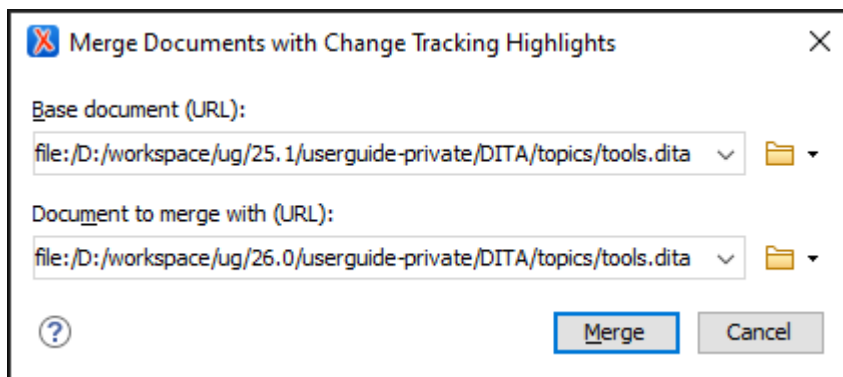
Merge Documents with Change Tracking Highlights

Base document (URL):

file:/D:/workspace/ug/25.1/userguide-private/DITA/topics/tools.dita

Document to merge with (URL):

file:/D:/workspace/ug/26.0/userguide-private/DITA/topics/tools.dita

?

Merge

Cancel